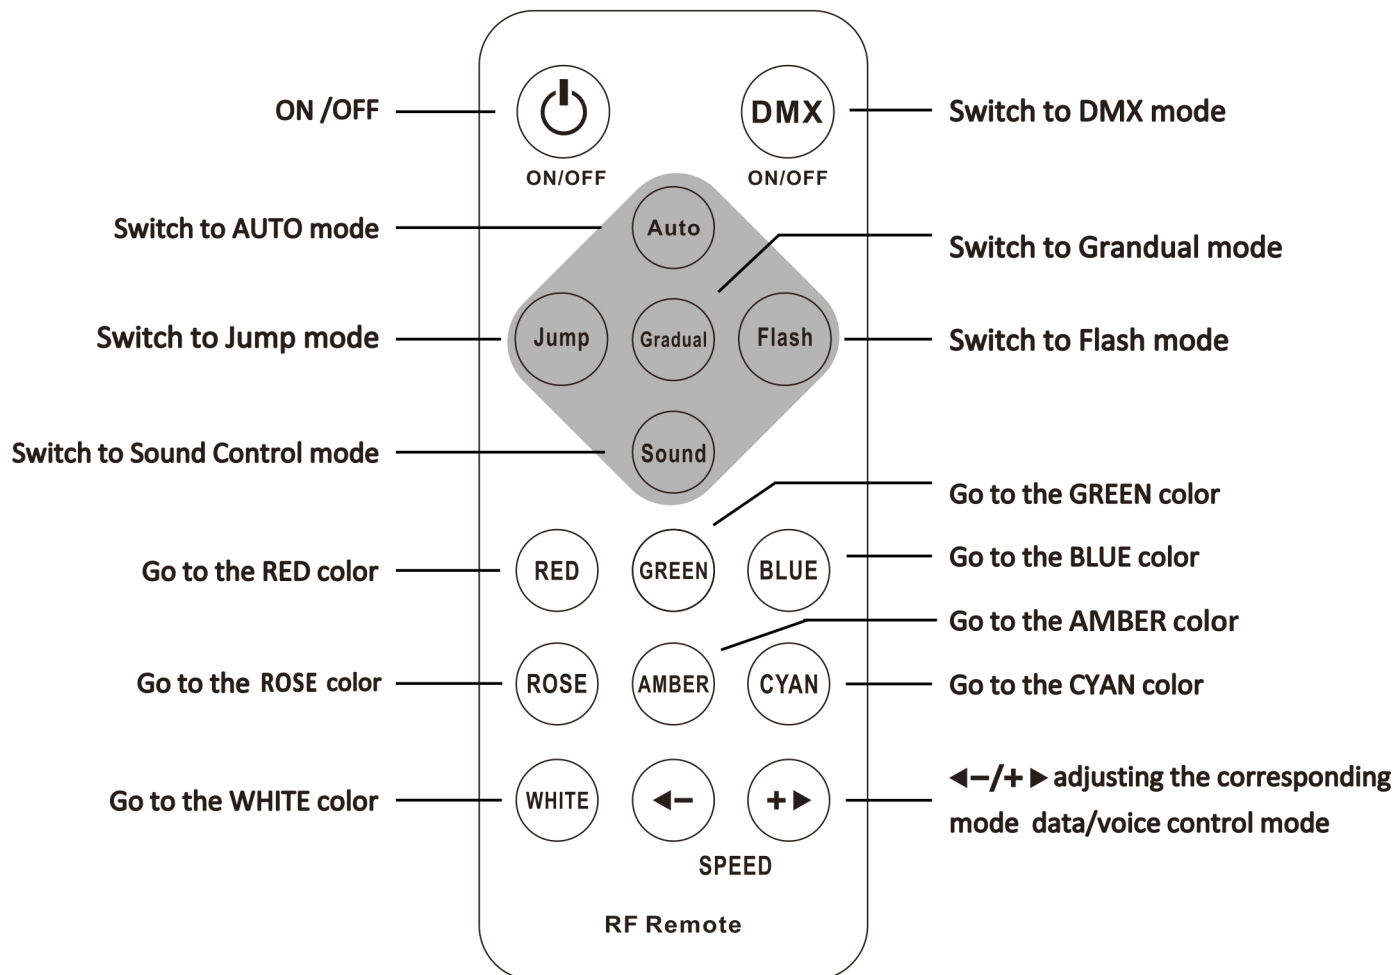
ON /OFF

ON/OFF

DMX

ON/OFF

Switch to DMX mode

Switch to AUTO mode

Auto

Switch to Grandual mode

Switch to Jump mode

Jump

Gradual

Flash

Switch to Flash mode

Switch to Sound Control mode

Sound

Go to the GREEN color

Go to the RED color

RED

GREEN

BLUE

Go to the BLUE color

Go to the AMBER color

Go to the ROSE color

ROSE

AMBER

CYAN

Go to the CYAN color

Go to the WHITE color

WHITE

◄–

+►

◄–/+► adjusting the corresponding mode data/voice control mode

SPEED

RF Remote